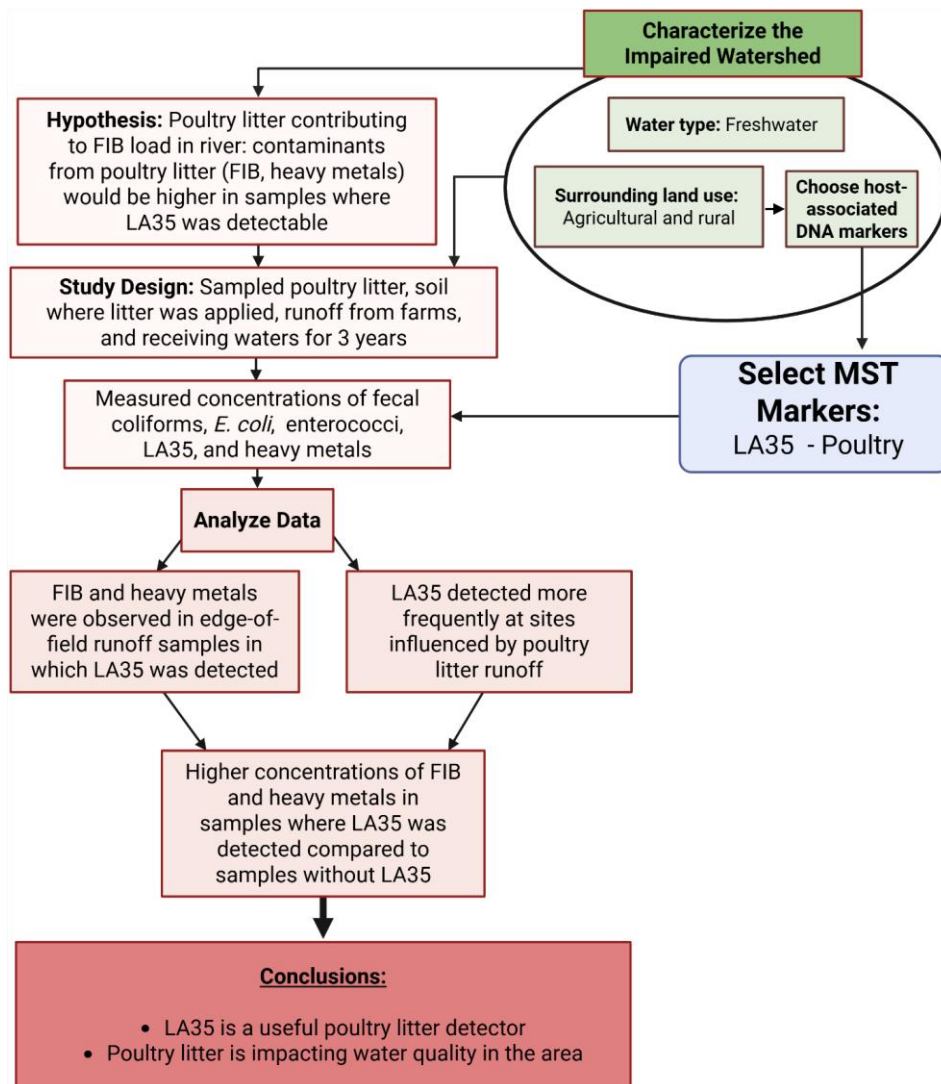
Characterize the Impaired Watershed

Water type: Freshwater

Surrounding land use: Agricultural and rural

Choose host-associated DNA markers

Hypothesis: Poultry litter contributing to FIB load in river: contaminants from poultry litter (FIB, heavy metals) would be higher in samples where LA35 was detectable

Study Design: Sampled poultry litter, soil where litter was applied, runoff from farms, and receiving waters for 3 years

Select MST Markers:
LA35 - Poultry

Measured concentrations of fecal coliforms, *E. coli*, enterococci, LA35, and heavy metals

Analyze Data

FIB and heavy metals were observed in edge-of-field runoff samples in which LA35 was detected

LA35 detected more frequently at sites influenced by poultry litter runoff

Higher concentrations of FIB and heavy metals in samples where LA35 was detected compared to samples without LA35

Conclusions:

• LA35 is a useful poultry litter detector
• Poultry litter is impacting water quality in the area